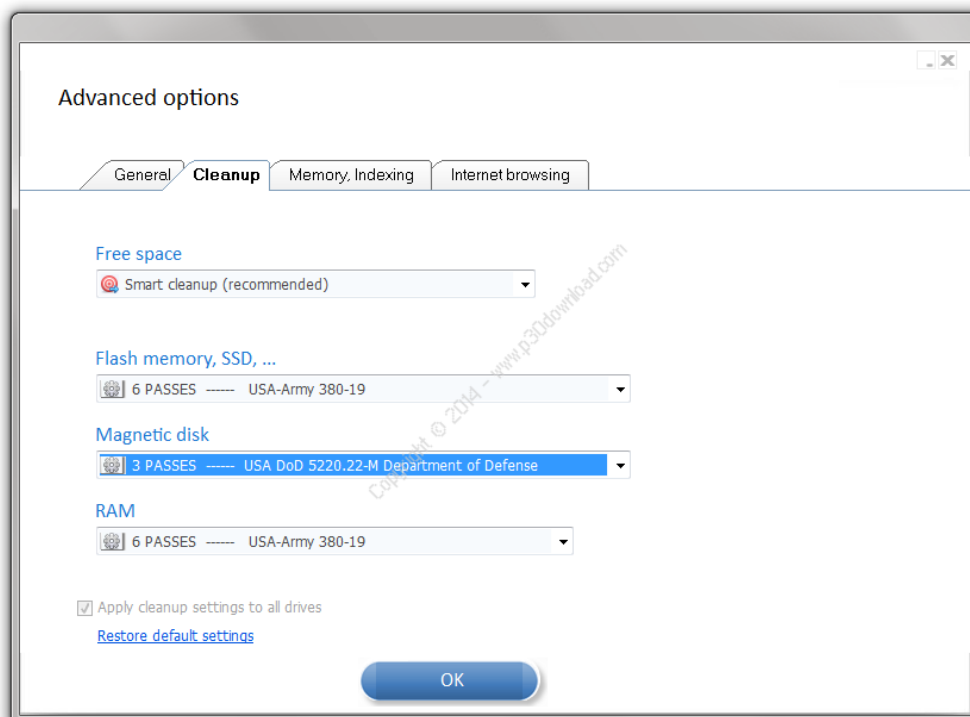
Advanced options

General Cleanup Memory, Indexing Internet browsing

Free space

Smart cleanup (recommended)

Flash memory, SSD, ...

6 PASSES ------ USA-Army 380-19

Magnetic disk

3 PASSES ------ USA DoD 5220.22-M Department of Defense

RAM

6 PASSES ------ USA-Army 380-19

Copyright © 2014 - www.p30download.com

Apply cleanup settings to all drives

Restore default settings

OK